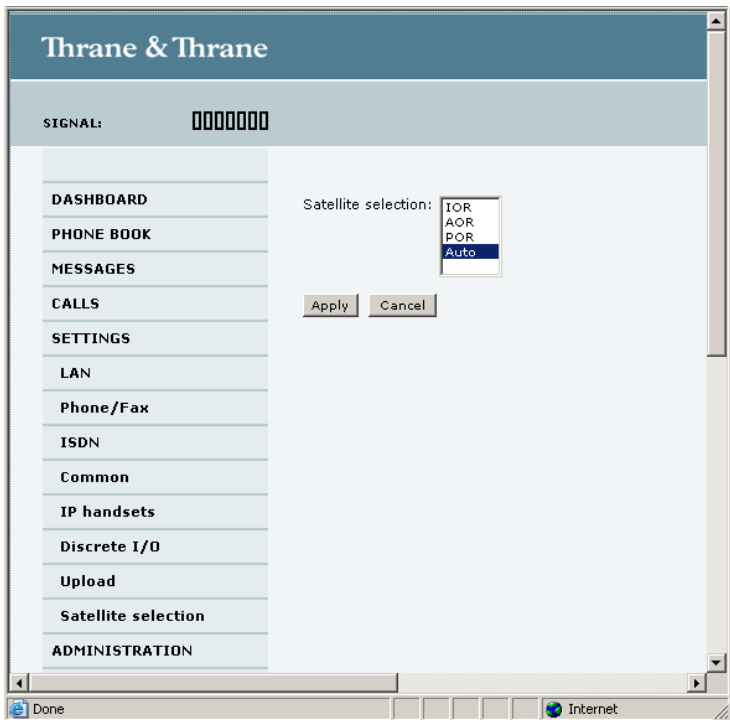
Thrane & Thrane

SIGNAL:

DASHBOARD
PHONE BOOK
MESSAGES
CALLS
SETTINGS
LAN
Phone/Fax
ISDN
Common
IP handsets
Discrete I/O
Upload
Satellite selection
ADMINISTRATION

Satellite selection:
IOR
AOR
POR
Auto

Apply
Cancel

Done
Internet